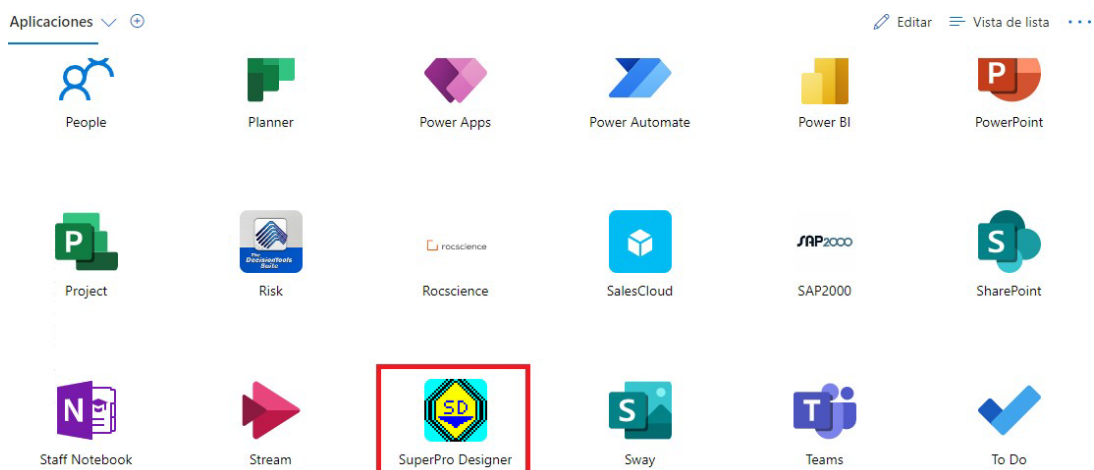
Aplicaciones

Editar

Vista de lista

People

Planner

Power Apps

Power Automate

Power BI

PowerPoint

P

Project

The DecisionTools Suite

Risk

rocscience

Rocscience

SalesCloud

SAP2000

SAP2000

S

SharePoint

N

Staff Notebook

Stream

SD

SuperPro Designer

S

Sway

T

Teams

To Do